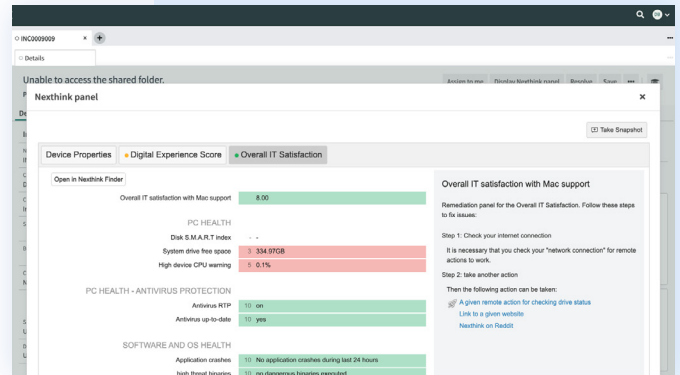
INC0009009
Details
Unable to access the shared folder.
Assign to me Display Nexthink panel Resolve Save
Nexthink panel
Take Snapshot
Device Properties
Digital Experience Score
Overall IT Satisfaction
Open in Nexthink Finder
Overall IT satisfaction with Mac support 8.00
PC HEALTH
Disk S.M.A.R.T index - -
System drive free space 3 334.97GB
High device CPU warning 5 0.1%
PC HEALTH - ANTIVIRUS PROTECTION
Antivirus RTP 10 on
Antivirus up-to-date 10 yes
SOFTWARE AND OS HEALTH
Application crashes 10 No application crashes during last 24 hours
high threat binaries 10 no dangerous binaries executed
Overall IT satisfaction with Mac support
Remediation panel for the Overall IT Satisfaction. Follow these steps to fix issues:
Step 1: Check your internet connection
It is necessary that you check your "network connection" for remote actions to work.
Step 2: take another action
Then the following action can be taken:
A given remote action for checking drive status
Link to a given website
Nexthink on Reddit